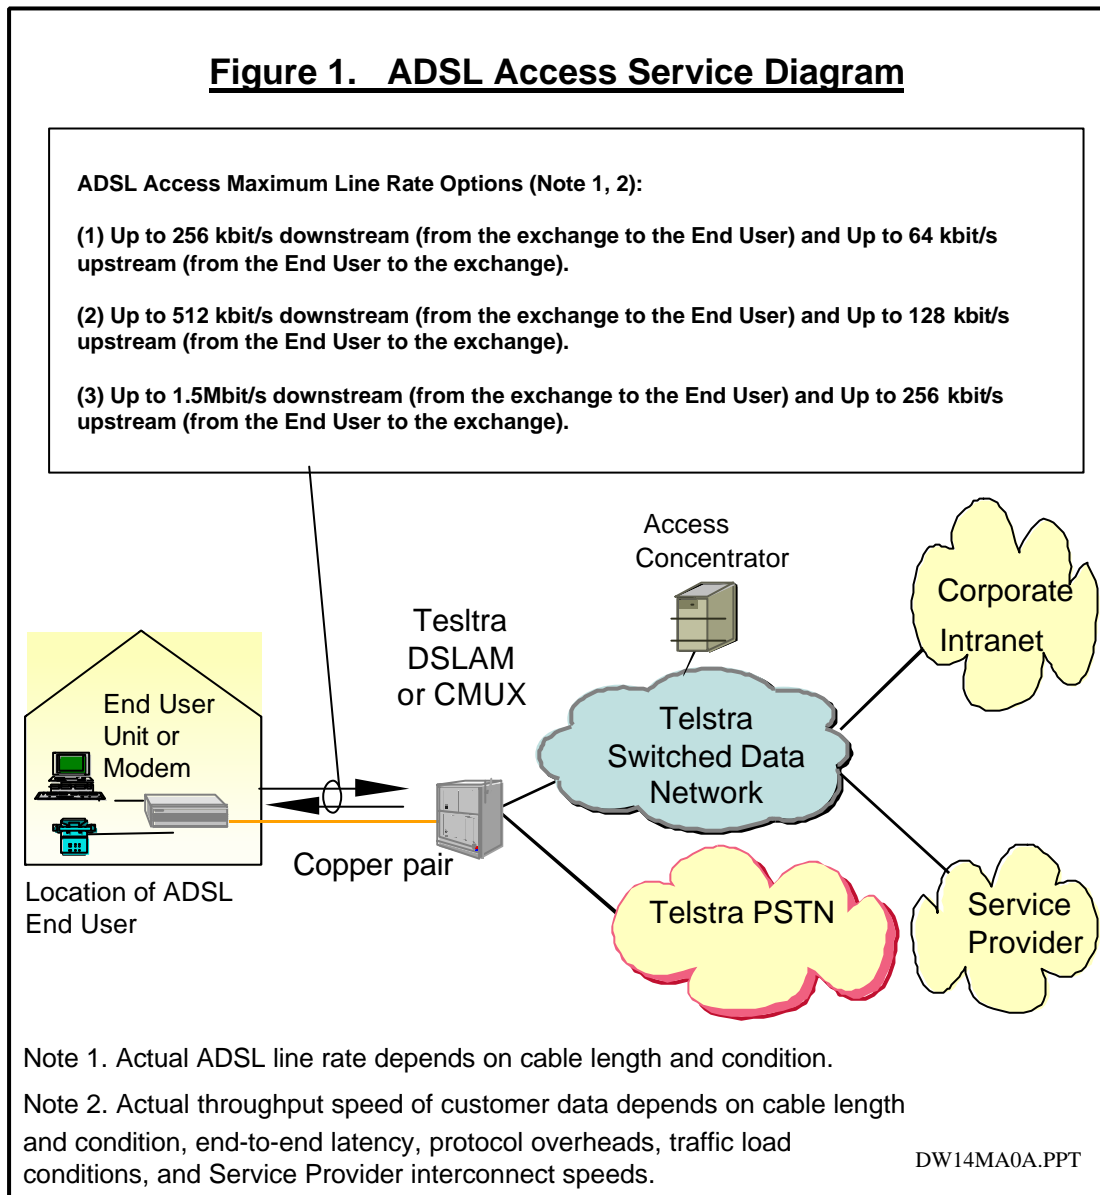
Figure 1. ADSL Access Service Diagram

ADSL Access Maximum Line Rate Options (Note 1, 2):

(1) Up to 256 kbit/s downstream (from the exchange to the End User) and Up to 64 kbit/s upstream (from the End User to the exchange).

(2) Up to 512 kbit/s downstream (from the exchange to the End User) and Up to 128 kbit/s upstream (from the End User to the exchange).

(3) Up to 1.5Mbit/s downstream (from the exchange to the End User) and Up to 256 kbit/s upstream (from the End User to the exchange).

Access Concentrator

Corporate Intranet

Tesltra DSLAM or CMUX

End User Unit or Modem

Telstra Switched Data Network

Copper pair

Location of ADSL End User

Telstra PSTN

Service Provider

Note 1. Actual ADSL line rate depends on cable length and condition.

Note 2. Actual throughput speed of customer data depends on cable length and condition, end-to-end latency, protocol overheads, traffic load conditions, and Service Provider interconnect speeds.

DW14MA0A.PPT